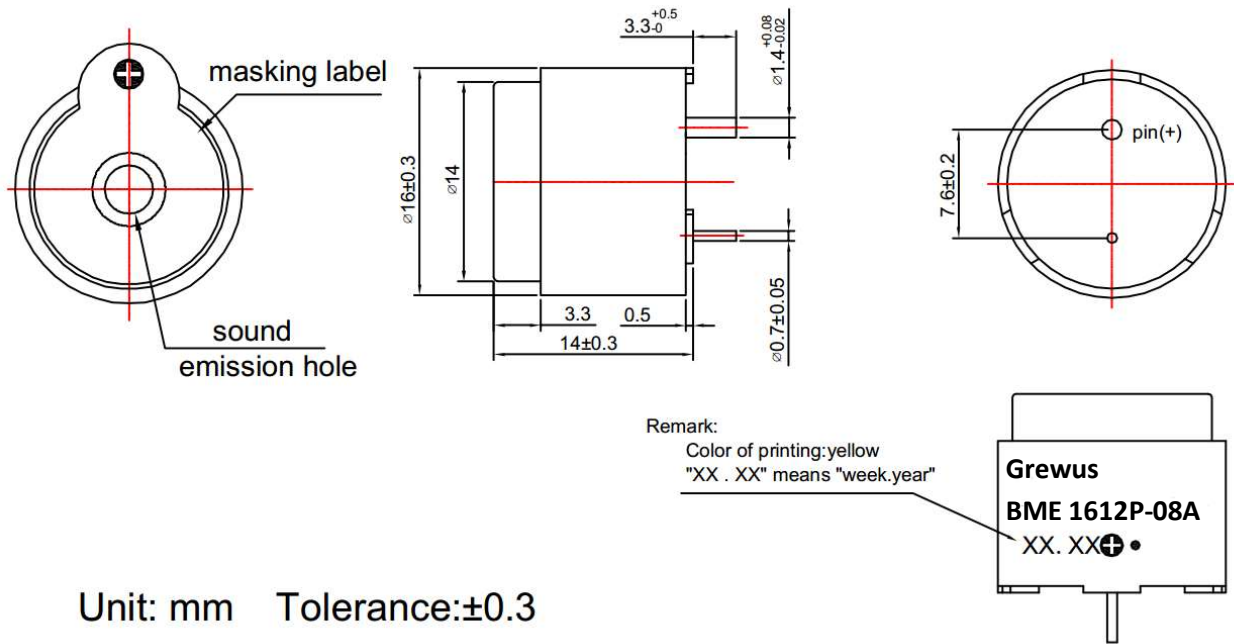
masking label

sound emission hole

$3.3^{+0.5}_{-0}$

$\varnothing 1.4^{+0.08}_{-0.02}$

$\varnothing 16\pm0.3$

$\varnothing 14$

3.3

0.5

$14\pm0.3$

$\varnothing 0.7\pm0.05$

$7.6\pm0.2$

pin(+)

Remark:
Color of printing:yellow
"XX . XX" means "week.year"

Grewus
BME 1612P-08A
XX. XX

Unit: mm Tolerance:±0.3